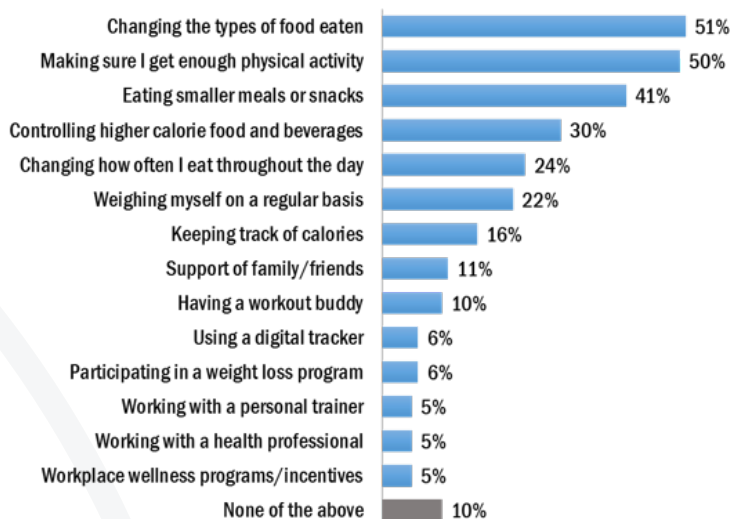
Changing the types of food eaten 51%
Making sure I get enough physical activity 50%
Eating smaller meals or snacks 41%
Controlling higher calorie food and beverages 30%
Changing how often I eat throughout the day 24%
Weighing myself on a regular basis 22%
Keeping track of calories 16%
Support of family/friends 11%
Having a workout buddy 10%
Using a digital tracker 6%
Participating in a weight loss program 6%
Working with a personal trainer 5%
Working with a health professional 5%
Workplace wellness programs/incentives 5%
None of the above 10%